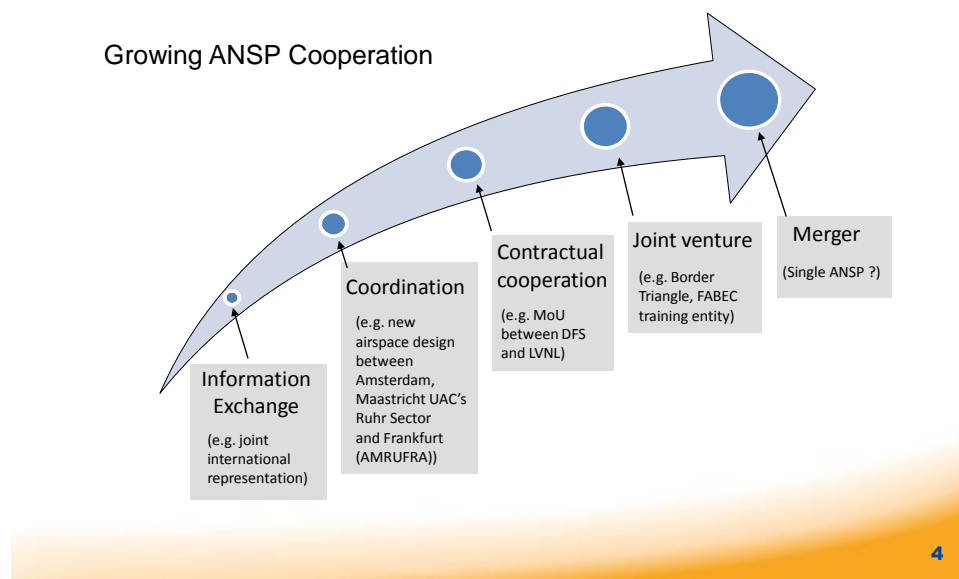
Growing ANSP Cooperation

Information Exchange

(e.g. joint international representation)

Coordination

(e.g. new airspace design between Amsterdam, Maastricht UAC's Ruhr Sector and Frankfurt (AMRUFRA))

Contractual cooperation

(e.g. MoU between DFS and LVNL)

Joint venture

(e.g. Border Triangle, FABEC training entity)

Merger

(Single ANSP ?)

4